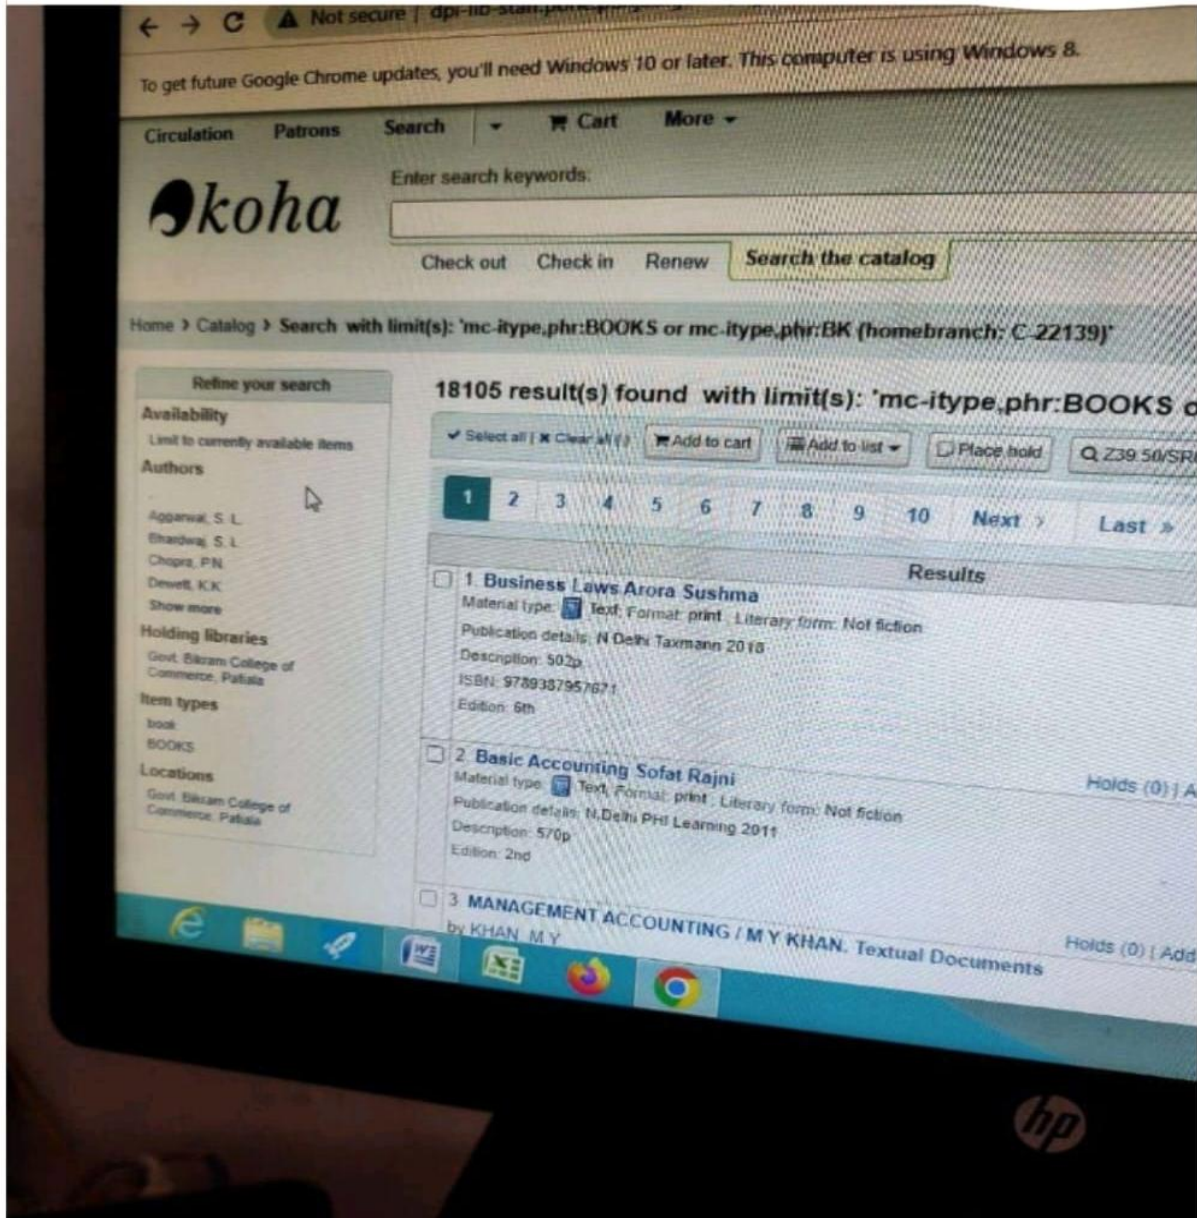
← → C ⚠ Not secure | dpi-lib-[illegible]

To get future Google Chrome updates, you'll need Windows 10 or later. This computer is using Windows 8.

Circulation Patrons Search ▾ Cart More ▾

koha

Enter search keywords:

Check out Check in Renew Search the catalog

Home › Catalog › Search with limit(s): 'mc-itype,phr:BOOKS or mc-itype,phr:BK (homebranch: C-22139)'

Refine your search
Availability
Limit to currently available items
Authors
Aggarwal, S. L.
Bhardwaj, S. L.
Chopra, P.N.
Dewett, K.K.
Show more
Holding libraries
Govt. Bikram College of Commerce, Patiala
Item types
book
BOOKS
Locations
Govt. Bikram College of Commerce, Patiala

18105 result(s) found with limit(s): 'mc-itype,phr:BOOKS o

✔ Select all | ✖ Clear all | Add to cart | Add to list ▾ | Place hold | Z39.50/SR

1 2 3 4 5 6 7 8 9 10 Next › Last »

Results

1. Business Laws Arora Sushma
Material type: Text; Format: print ; Literary form: Not fiction
Publication details: N Delhi Taxmann 2018
Description: 502p
ISBN: 9789387957671
Edition: 6th

2. Basic Accounting Sofat Rajni
Material type: Text; Format: print ; Literary form: Not fiction
Publication details: N.Delhi PHI Learning 2011
Description: 570p
Edition: 2nd
Holds (0) | A

3. MANAGEMENT ACCOUNTING / M Y KHAN. Textual Documents
by KHAN, M.Y
Holds (0) | Add

hp